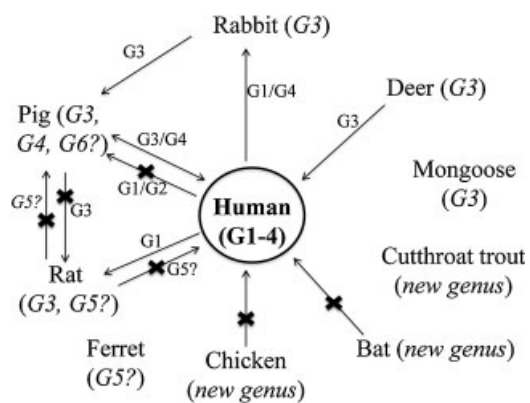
Rabbit (G3)

G3

G1/G4

Deer (G3)

Pig (G3, G4, G6?)

G3/G4

G3

G1/G2

Mongoose (G3)

G5?

G3

Human (G1-4)

G1

G5?

Rat (G3, G5?)

Cutthroat trout (new genus)

Ferret (G5?)

Chicken (new genus)

Bat (new genus)